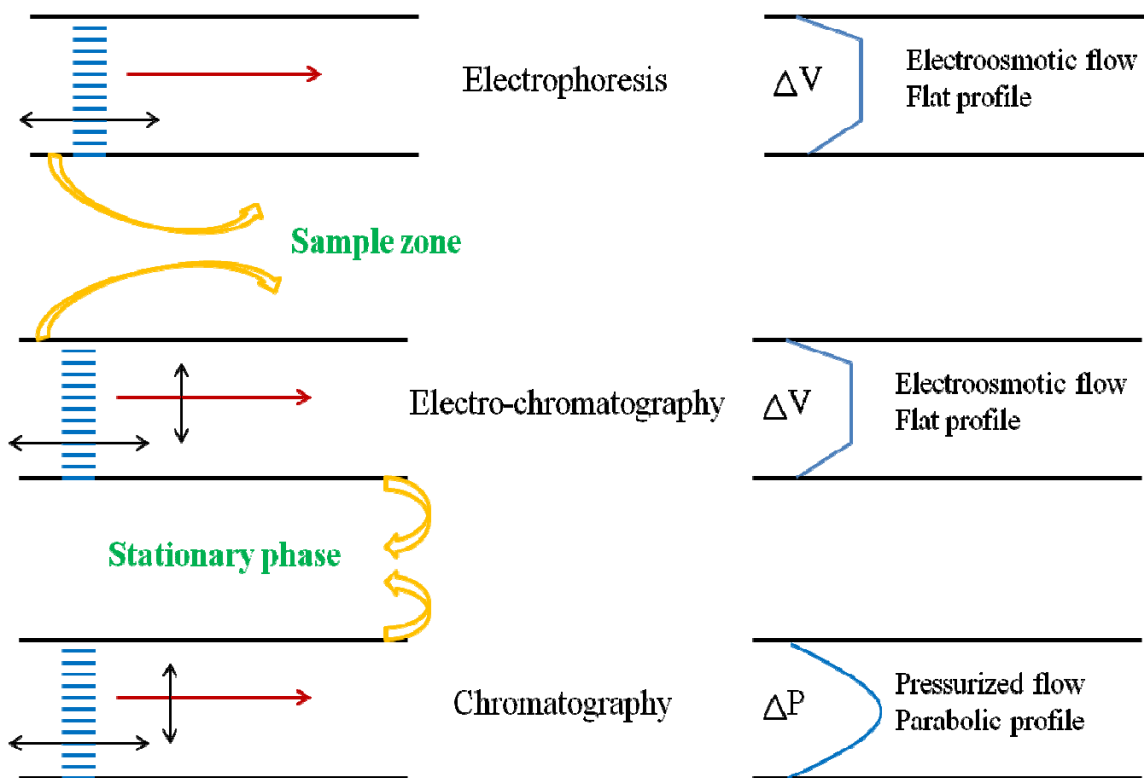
Electrophoresis

$\Delta V$

Electroosmotic flow
Flat profile

Sample zone

Electro-chromatography

$\Delta V$

Electroosmotic flow
Flat profile

Stationary phase

Chromatography

$\Delta P$

Pressurized flow
Parabolic profile